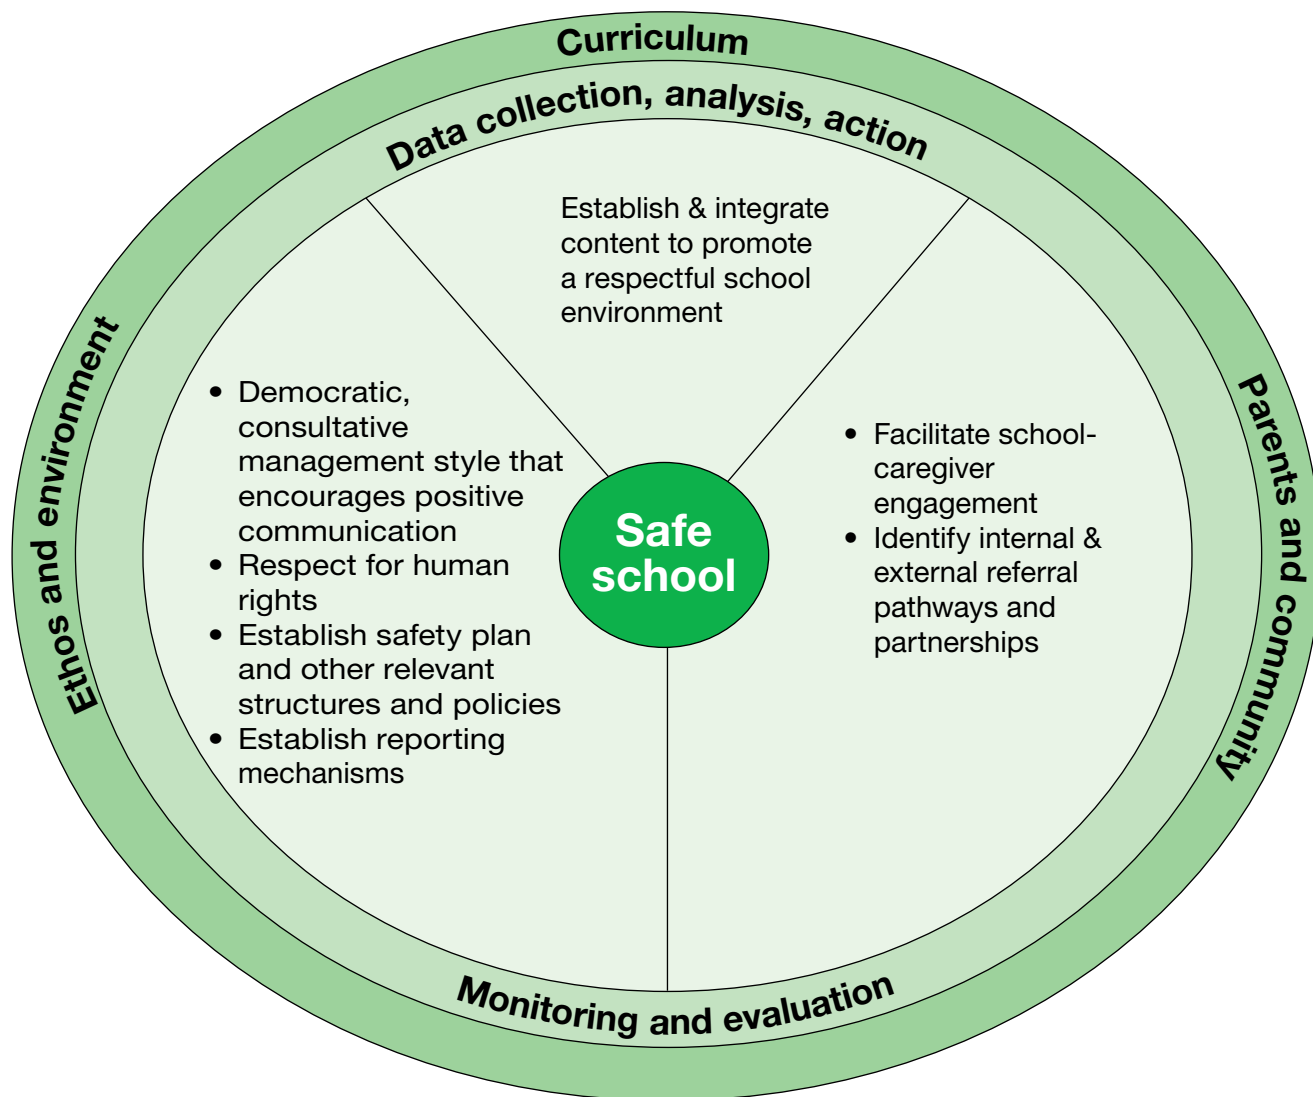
Curriculum

Data collection, analysis, action

Establish & integrate content to promote a respectful school environment

Ethos and environment

• Democratic, consultative management style that encourages positive communication
• Respect for human rights
• Establish safety plan and other relevant structures and policies
• Establish reporting mechanisms

Safe school

• Facilitate school-caregiver engagement
• Identify internal & external referral pathways and partnerships

Parents and community

Monitoring and evaluation